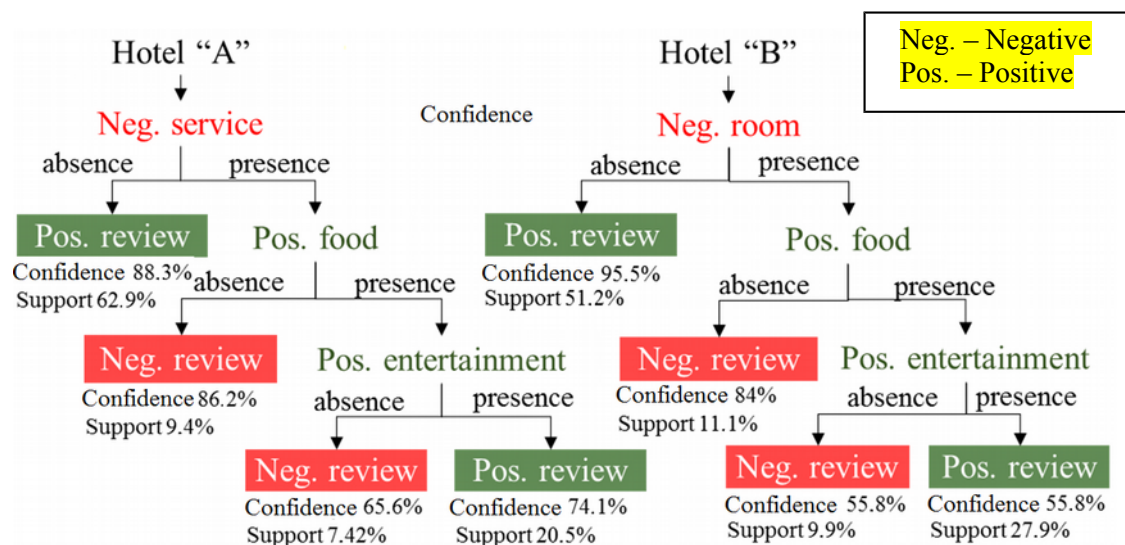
Neg. – Negative
Pos. – Positive

Hotel "A"

Neg. service

absence

presence

Pos. review

Confidence 88.3%
Support 62.9%

Pos. food

absence

presence

Neg. review

Confidence 86.2%
Support 9.4%

Pos. entertainment

absence

presence

Neg. review

Confidence 65.6%
Support 7.42%

Pos. review

Confidence 74.1%
Support 20.5%

Confidence

Hotel "B"

Neg. room

absence

presence

Pos. review

Confidence 95.5%
Support 51.2%

Pos. food

absence

presence

Neg. review

Confidence 84%
Support 11.1%

Pos. entertainment

absence

presence

Neg. review

Confidence 55.8%
Support 9.9%

Pos. review

Confidence 55.8%
Support 27.9%